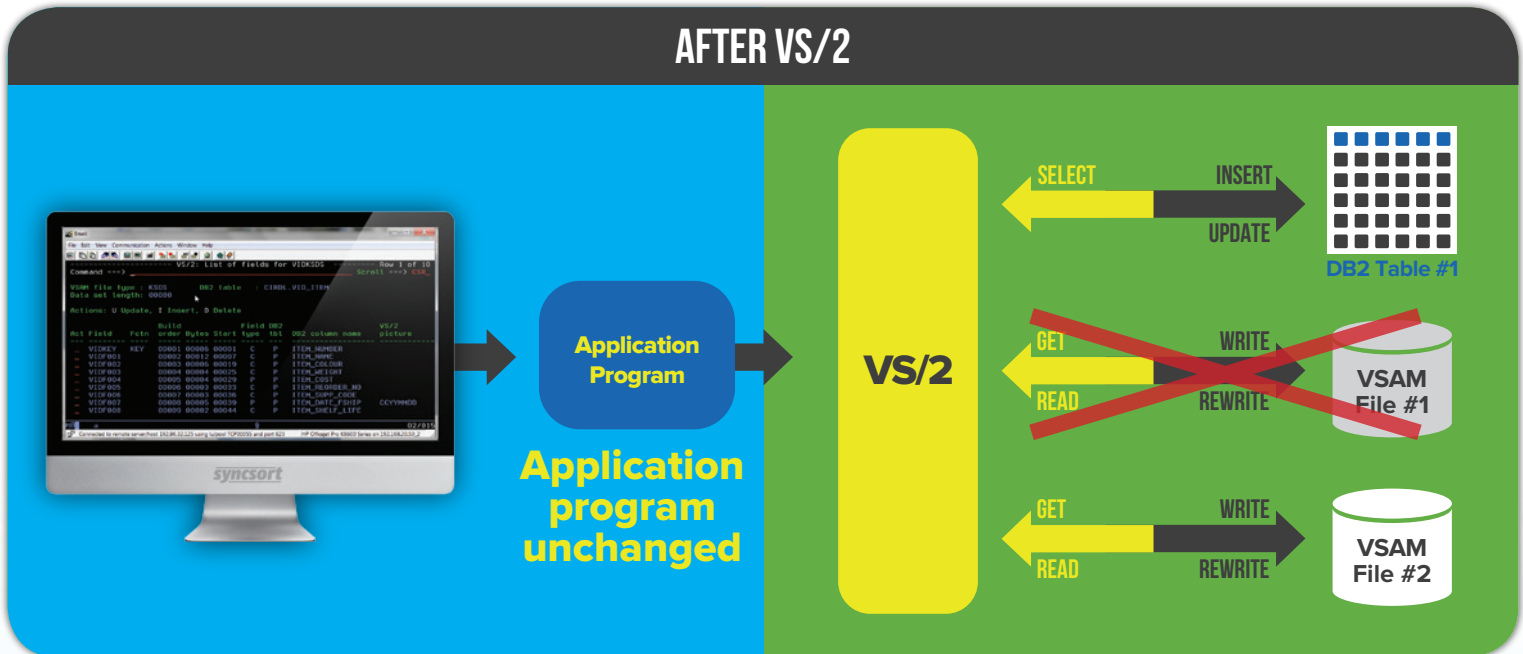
AFTER VS/2

File Edit View Communication Actions Window Help

VS/2: List of fields for VIDKSDS Row 1 of 10
Command ===> Scroll ===> CSR

VSAM file type : KSDS DB2 table : C1RDL.VID_ITEM
Data set length: 00080

Actions: U Update, I Insert, D Delete

| Act | Field | Fctn | Build order | Bytes | Start | Field type | DB2 tbl | DB2 column name | VS/2 picture |
|---|---|---|---|---|---|---|---|---|---|
| | VIDKEY | KEY | 00001 | 00006 | 00001 | C | P | ITEM_NUMBER | |
| | VIDF001 | | 00002 | 00012 | 00007 | C | P | ITEM_NAME | |
| | VIDF002 | | 00003 | 00006 | 00019 | C | P | ITEM_COLOUR | |
| | VIDF003 | | 00004 | 00004 | 00025 | C | P | ITEM_WEIGHT | |
| | VIDF004 | | 00005 | 00004 | 00029 | P | P | ITEM_COST | |
| | VIDF005 | | 00006 | 00003 | 00033 | C | P | ITEM_REORDER_NO | |
| | VIDF006 | | 00007 | 00003 | 00036 | C | P | ITEM_SUPP_CODE | |
| | VIDF007 | | 00008 | 00005 | 00039 | P | P | ITEM_DATE_FSHIP | CCYYMMDD |
| | VIDF008 | | 00009 | 00002 | 00044 | C | P | ITEM_SHELF_LIFE | |

02/015

syncsort

Application Program

Application program unchanged

VS/2

SELECT
INSERT
UPDATE
DB2 Table #1

GET
WRITE
READ
REWRITE
VSAM File #1

GET
WRITE
READ
REWRITE
VSAM File #2